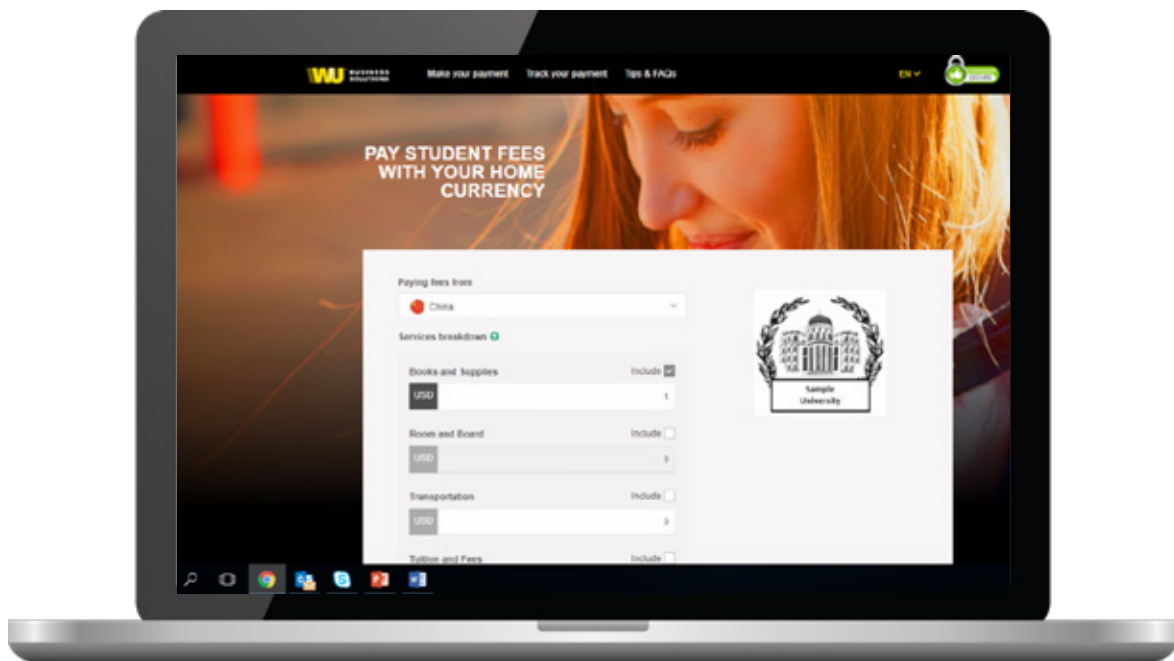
WU BUSINESS SOLUTIONS Make your payment Track your payment Tips & FAQs EN

PAY STUDENT FEES WITH YOUR HOME CURRENCY

Paying fees from
China

Services breakdown

Books and Supplies Include
USD 1

Room and Board Include
USD 0

Transportation Include
USD 0

Tuition and Fees Include

Sample University